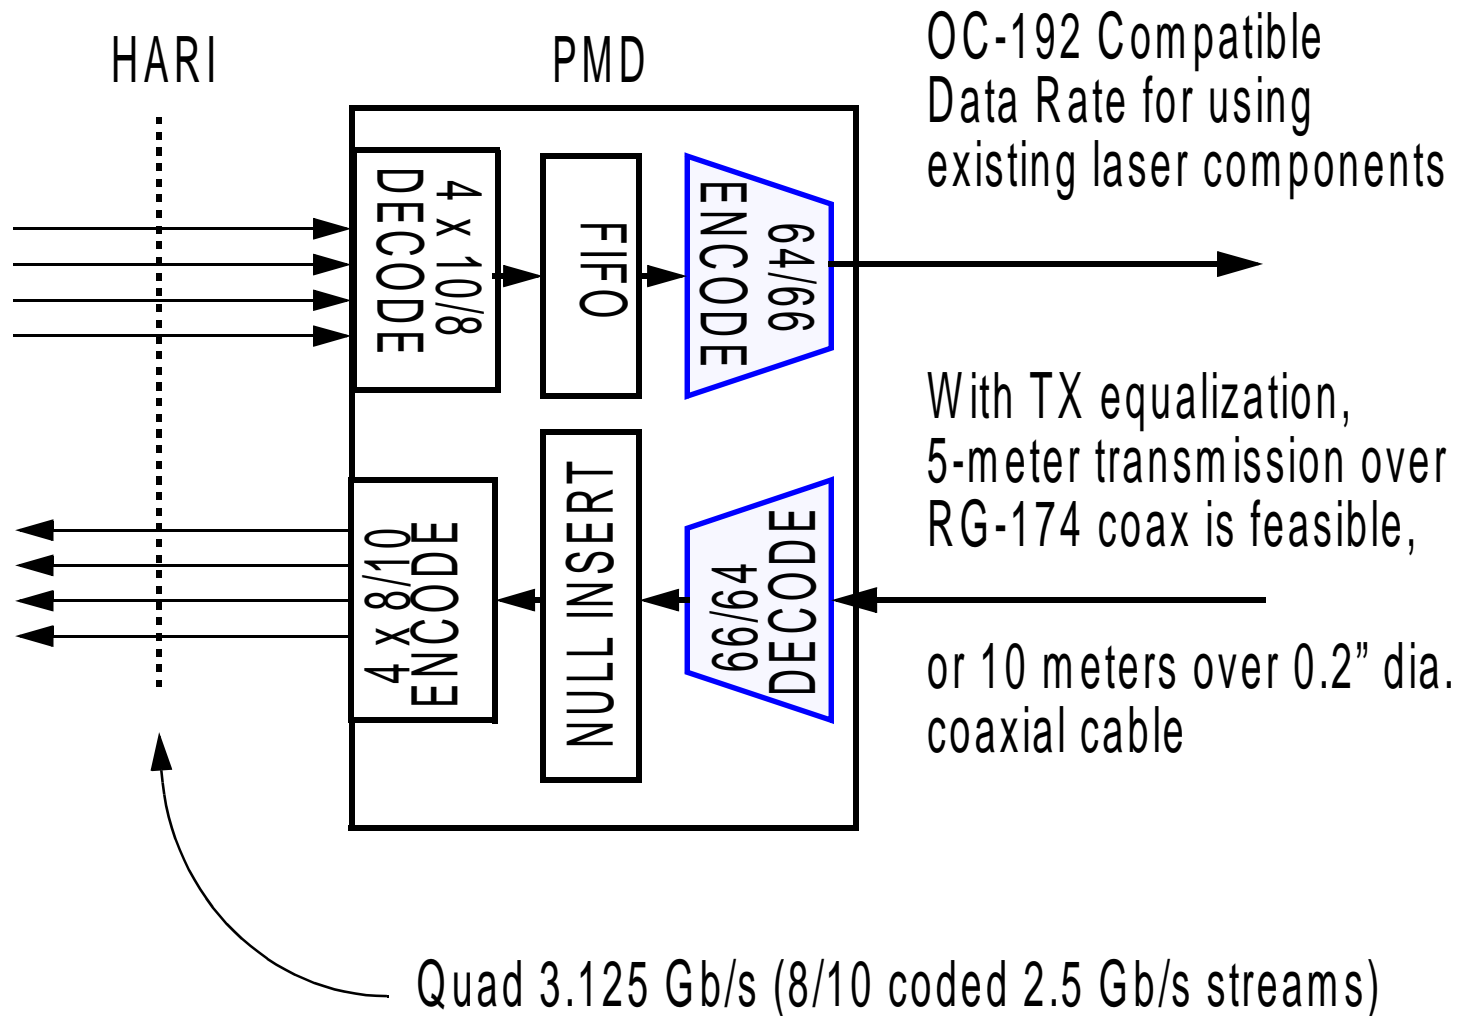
HARI

PMD

OC-192 Compatible Data Rate for using existing laser components

4 x 10/8 DECODE

FIFO

64/66 ENCODE

With TX equalization, 5-meter transmission over RG-174 coax is feasible,

4 x 8/10 ENCODE

NULL INSERT

66/64 DECODE

or 10 meters over 0.2" dia. coaxial cable

Quad 3.125 Gb/s (8/10 coded 2.5 Gb/s streams)